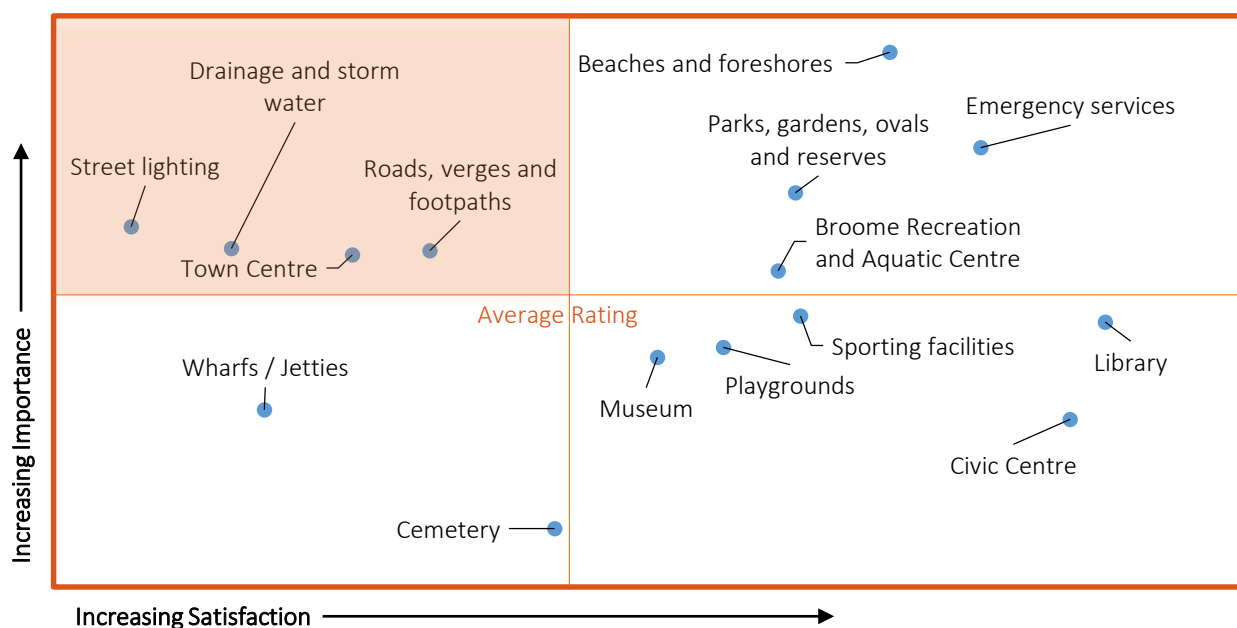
Drainage and storm water

Street lighting

Roads, verges and footpaths

Town Centre

Beaches and foreshores

Emergency services

Parks, gardens, ovals and reserves

Broome Recreation and Aquatic Centre

Average Rating

Wharfs / Jetties

Sporting facilities

Library

Museum

Playgrounds

Civic Centre

Cemetery

Increasing Importance

Increasing Satisfaction